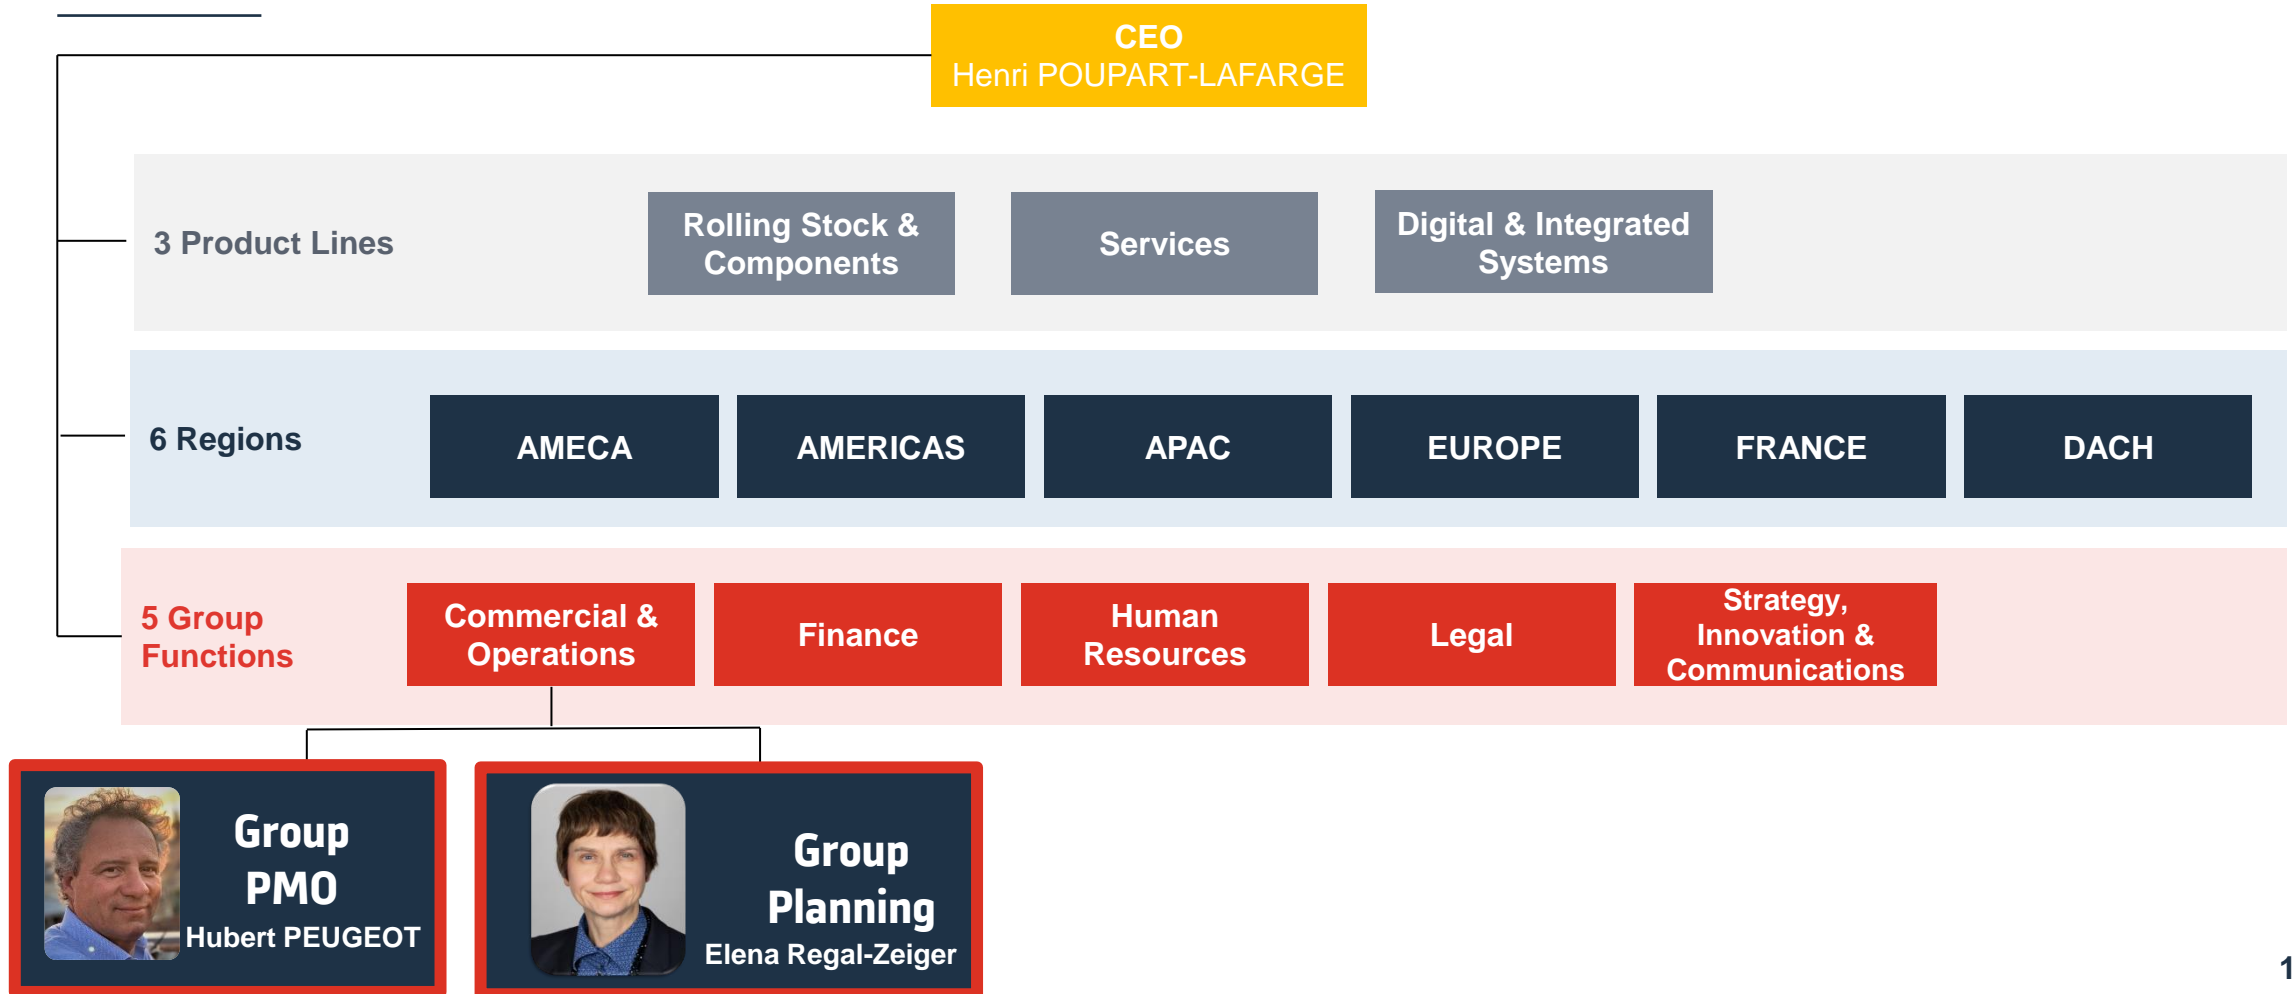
CEO
Henri POUPART-LAFARGE

3 Product Lines

Rolling Stock & Components

Services

Digital & Integrated Systems

6 Regions

AMECA

AMERICAS

APAC

EUROPE

FRANCE

DACH

5 Group Functions

Commercial & Operations

Finance

Human Resources

Legal

Strategy, Innovation & Communications

Group PMO
Hubert PEUGEOT

Group Planning
Elena Regal-Zeiger

1